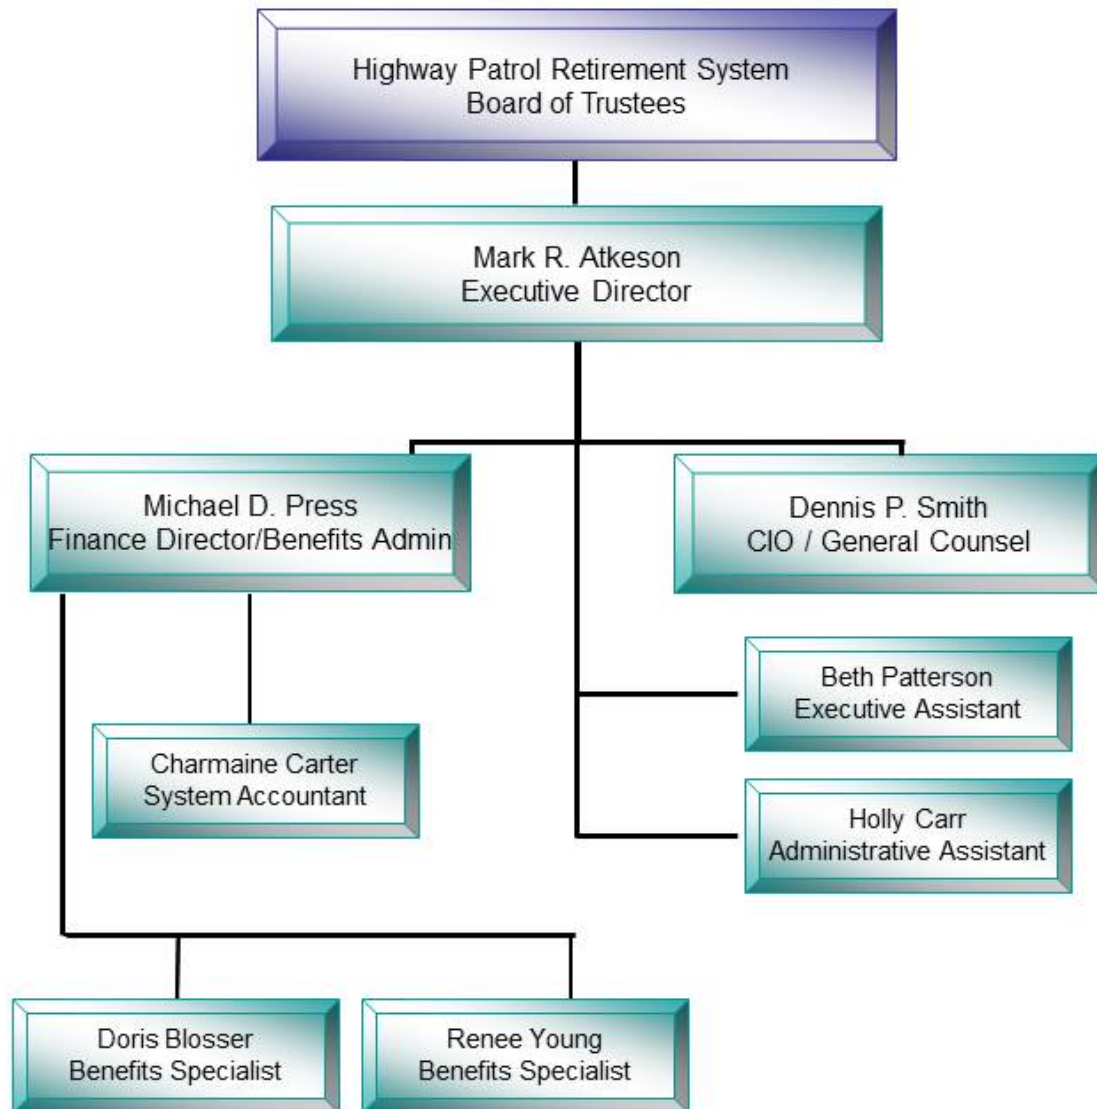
Highway Patrol Retirement System
Board of Trustees

Mark R. Atkeson
Executive Director

Michael D. Press
Finance Director/Benefits Admin

Dennis P. Smith
CIO / General Counsel

Beth Patterson
Executive Assistant

Charmaine Carter
System Accountant

Holly Carr
Administrative Assistant

Doris Blosser
Benefits Specialist

Renee Young
Benefits Specialist